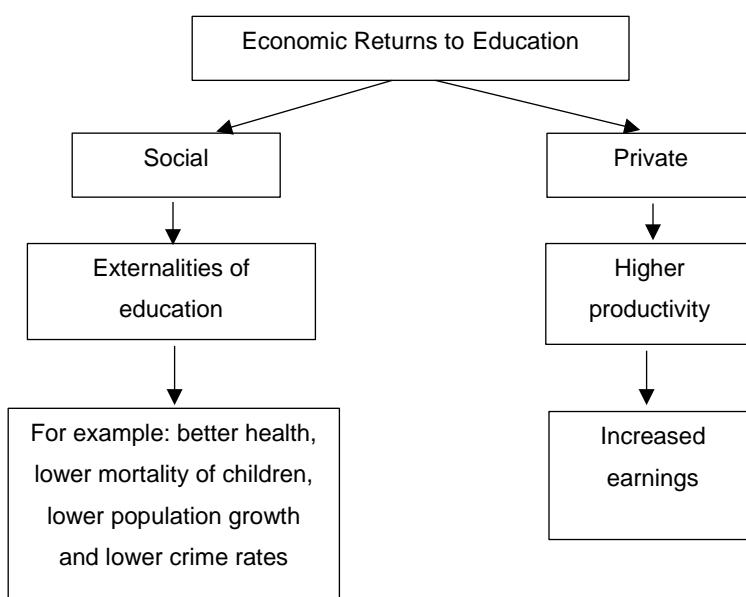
Economic Returns to Education

Social

Externalities of education

For example: better health, lower mortality of children, lower population growth and lower crime rates

Private

Higher productivity

Increased earnings